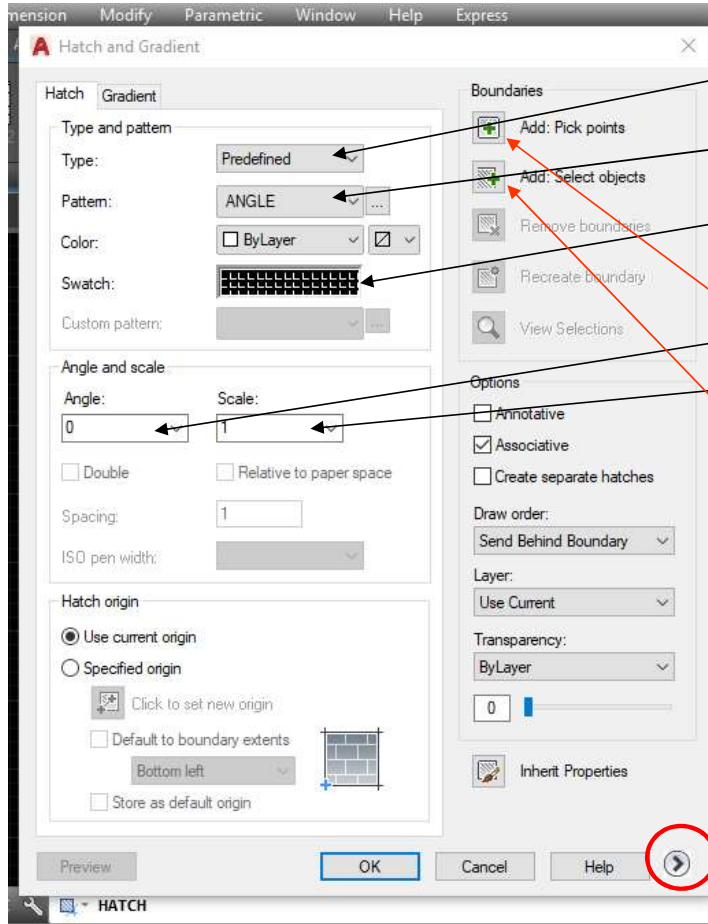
mension Modify Parametric Window Help Express

Hatch and Gradient

Hatch Gradient

Type and pattern

Type: Predefined

Pattern: ANGLE ...

Color: ByLayer

Swatch:

Custom pattern: ...

Angle and scale

Angle: 0

Scale: 1

Double

Relative to paper space

Spacing: 1

ISO pen width:

Hatch origin

Use current origin

Specified origin

Click to set new origin

Default to boundary extents

Bottom left

Store as default origin

Boundaries

Add: Pick points

Add: Select objects

Remove boundaries

Recreate boundary

View Selections

Options

Annotative

Associative

Create separate hatches

Draw order:

Send Behind Boundary

Layer:

Use Current

Transparency:

ByLayer

0

Inherit Properties

Preview OK Cancel Help

HATCH